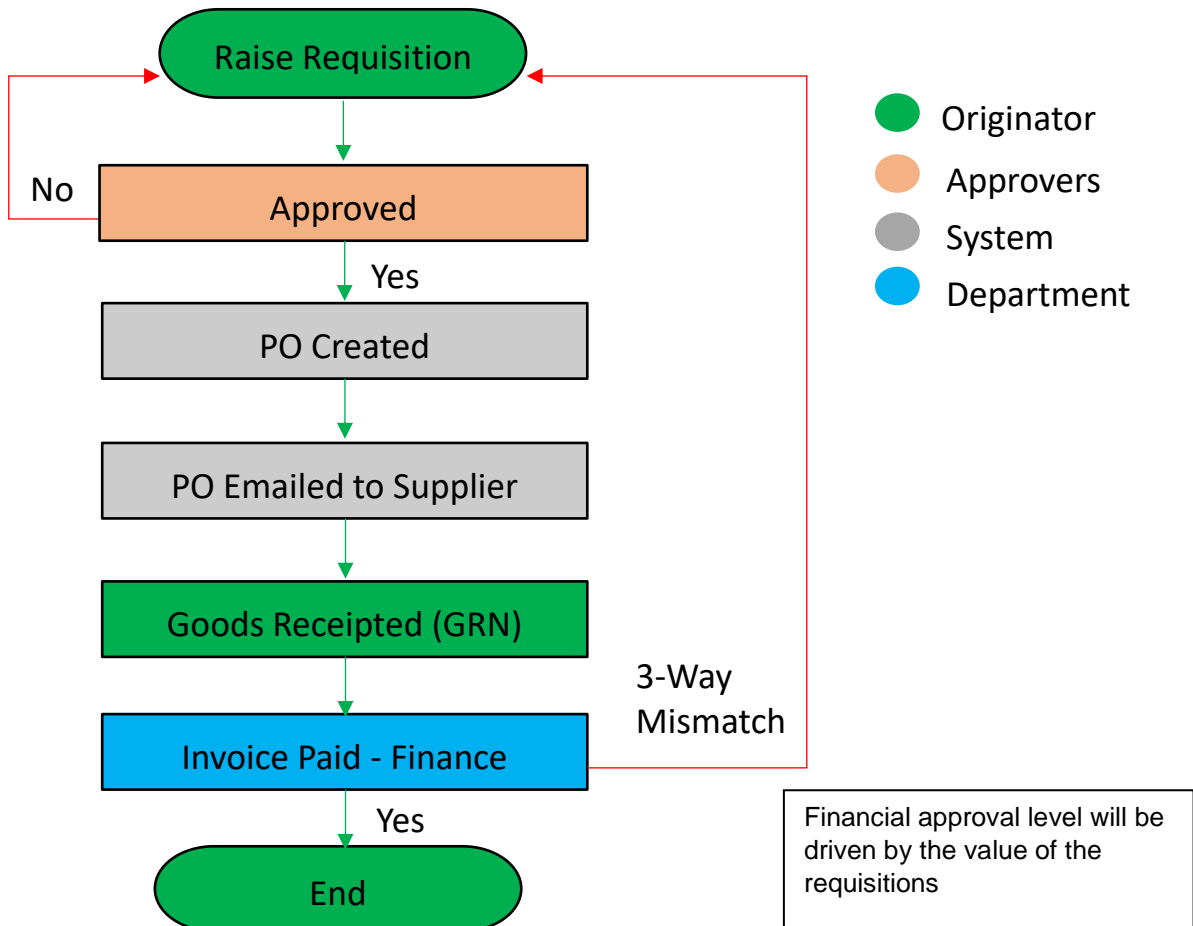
Raise Requisition

No

Approved

Yes

PO Created

PO Emailed to Supplier

Goods Receipted (GRN)

3-Way Mismatch

Invoice Paid - Finance

Yes

End

Originator

Approvers

System

Department

Financial approval level will be driven by the value of the requisitions